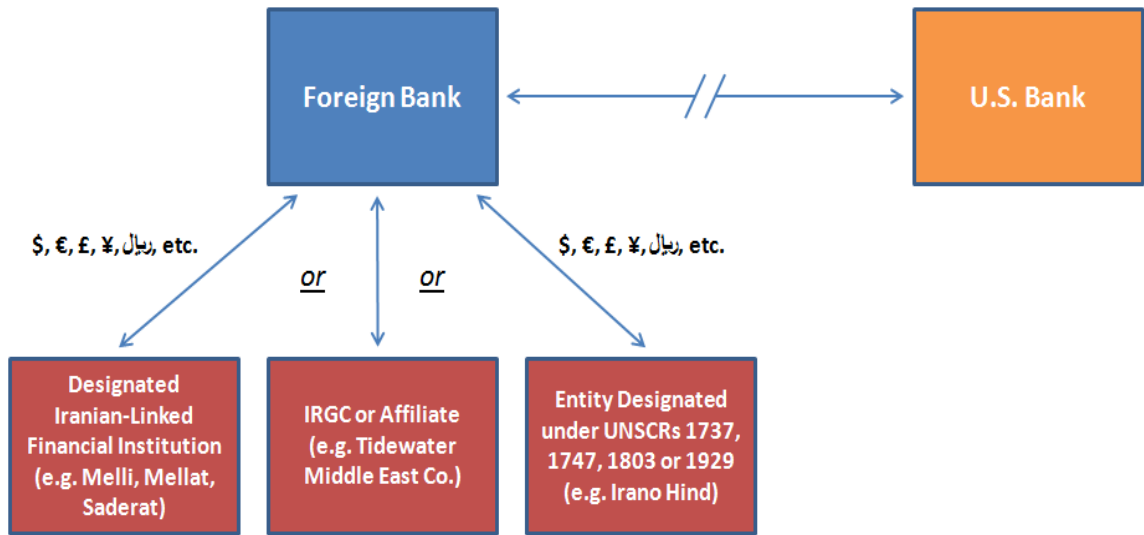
Foreign Bank

U.S. Bank

$, €, £, ¥, ريال, etc.

or

or

$, €, £, ¥, ريال, etc.

Designated Iranian-Linked Financial Institution (e.g. Melli, Mellat, Saderat)

IRGC or Affiliate (e.g. Tidewater Middle East Co.)

Entity Designated under UNSCRs 1737, 1747, 1803 or 1929 (e.g. Irano Hind)